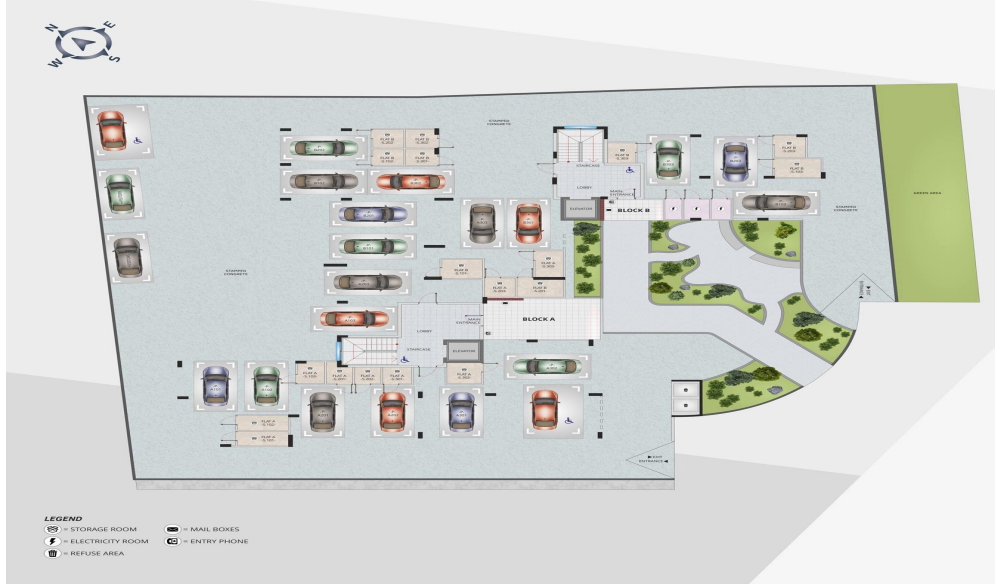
N
E
S
W

STAMPED CONCRETE

STAIRCASE

LOBBY

MAIN ENTRANCE

ELEVATOR

BLOCK B

STAMPED CONCRETE

GREEN AREA

STAMPED CONCRETE

LOBBY

MAIN ENTRANCE

BLOCK A

STAIRCASE

ELEVATOR

ENTRANCE

EXIT ENTRANCE

FLAT B
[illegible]

FLAT A
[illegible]

LEGEND
= STORAGE ROOM
= ELECTRICITY ROOM
= REFUSE AREA
= MAIL BOXES
= ENTRY PHONE